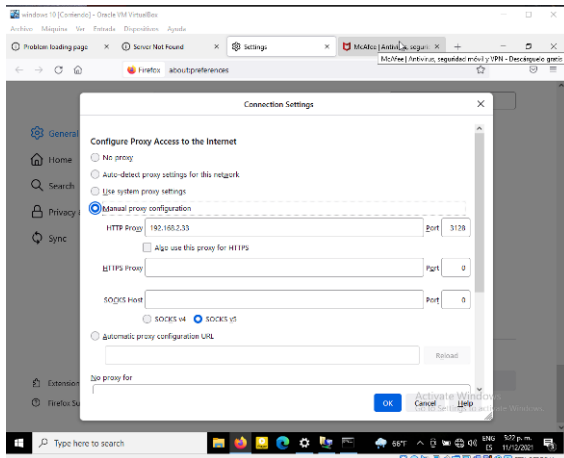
windows 10 [Corriendo] - Oracle VM VirtualBox
Archivo Máquina Ver Entrada Dispositivos Ayuda

Problem loading page ×
Server Not Found ×
Settings ×
McAfee | Antivi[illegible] seguri ×
+

McAfee | Antivirus, seguridad móvil y VPN - Descárguelo gratis

Firefox about:preferences

General
Home
Search
Privacy
Sync

Extensions
Firefox Su

Connection Settings

Configure Proxy Access to the Internet
No proxy
Auto-detect proxy settings for this network
Use system proxy settings
Manual proxy configuration
HTTP Proxy 192.168.2.33 Port 3128
Also use this proxy for HTTPS
HTTPS Proxy Port 0
SOCKS Host Port 0
SOCKS v4 SOCKS v5
Automatic proxy configuration URL
Reload
No proxy for

OK Cancel Help

Activate Windows
Go to Settings to activate Windows.

Type here to search
66°F
ENG ES
5:27 p. m.
11/12/2021